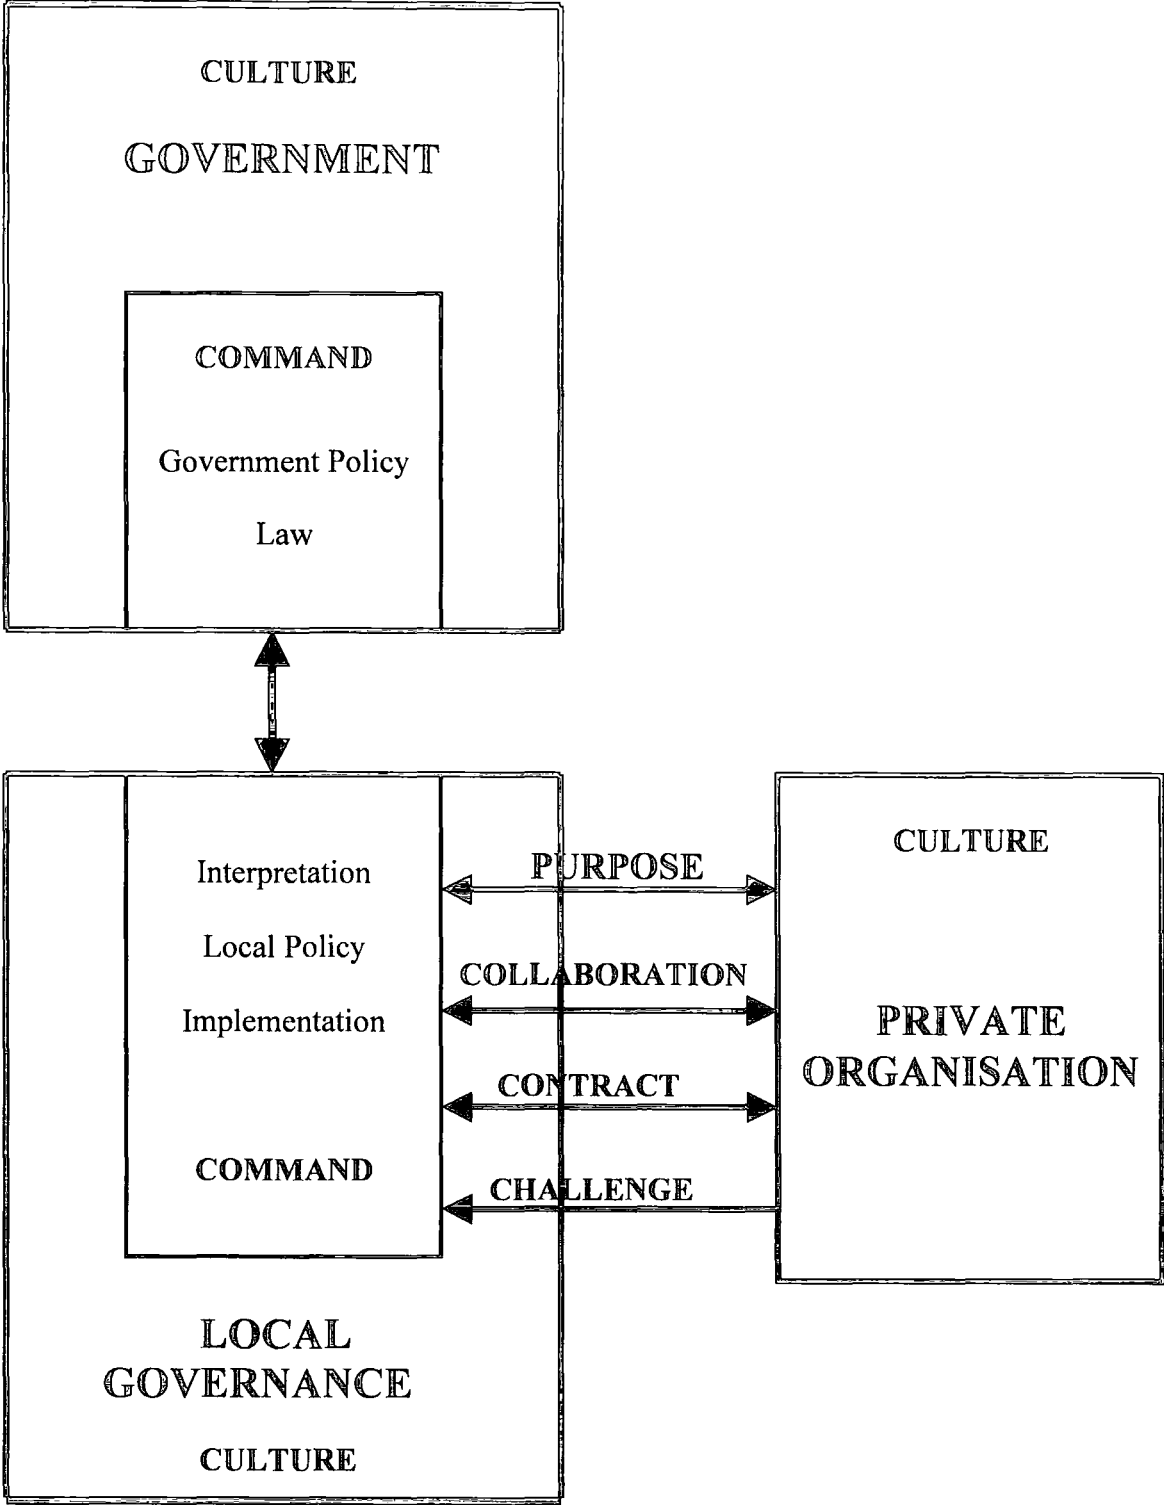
CULTURE

GOVERNMENT

COMMAND

Government Policy

Law

Interpretation

Local Policy

Implementation

COMMAND

PURPOSE

COLLABORATION

CONTRACT

CHALLENGE

CULTURE

PRIVATE ORGANISATION

LOCAL GOVERNANCE

CULTURE